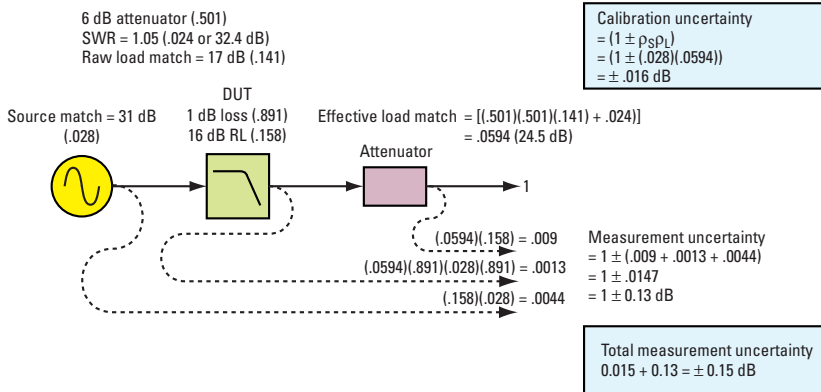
6 dB attenuator (.501)
SWR = 1.05 (.024 or 32.4 dB)
Raw load match = 17 dB (.141)

Calibration uncertainty
$= (1 \pm \rho_S\rho_L)$
$= (1 \pm (.028)(.0594))$
$= \pm .016$ dB

Source match = 31 dB
(.028)

DUT
1 dB loss (.891)
16 dB RL (.158)

Effective load match = [(.501)(.501)(.141) + .024)]
= .0594 (24.5 dB)

Attenuator

1

(.0594)(.158) = .009
(.0594)(.891)(.028)(.891) = .0013
(.158)(.028) = .0044

Measurement uncertainty
$= 1 \pm (.009 + .0013 + .0044)$
$= 1 \pm .0147$
$= 1 \pm 0.13$ dB

Total measurement uncertainty
$0.015 + 0.13 = \pm 0.15$ dB